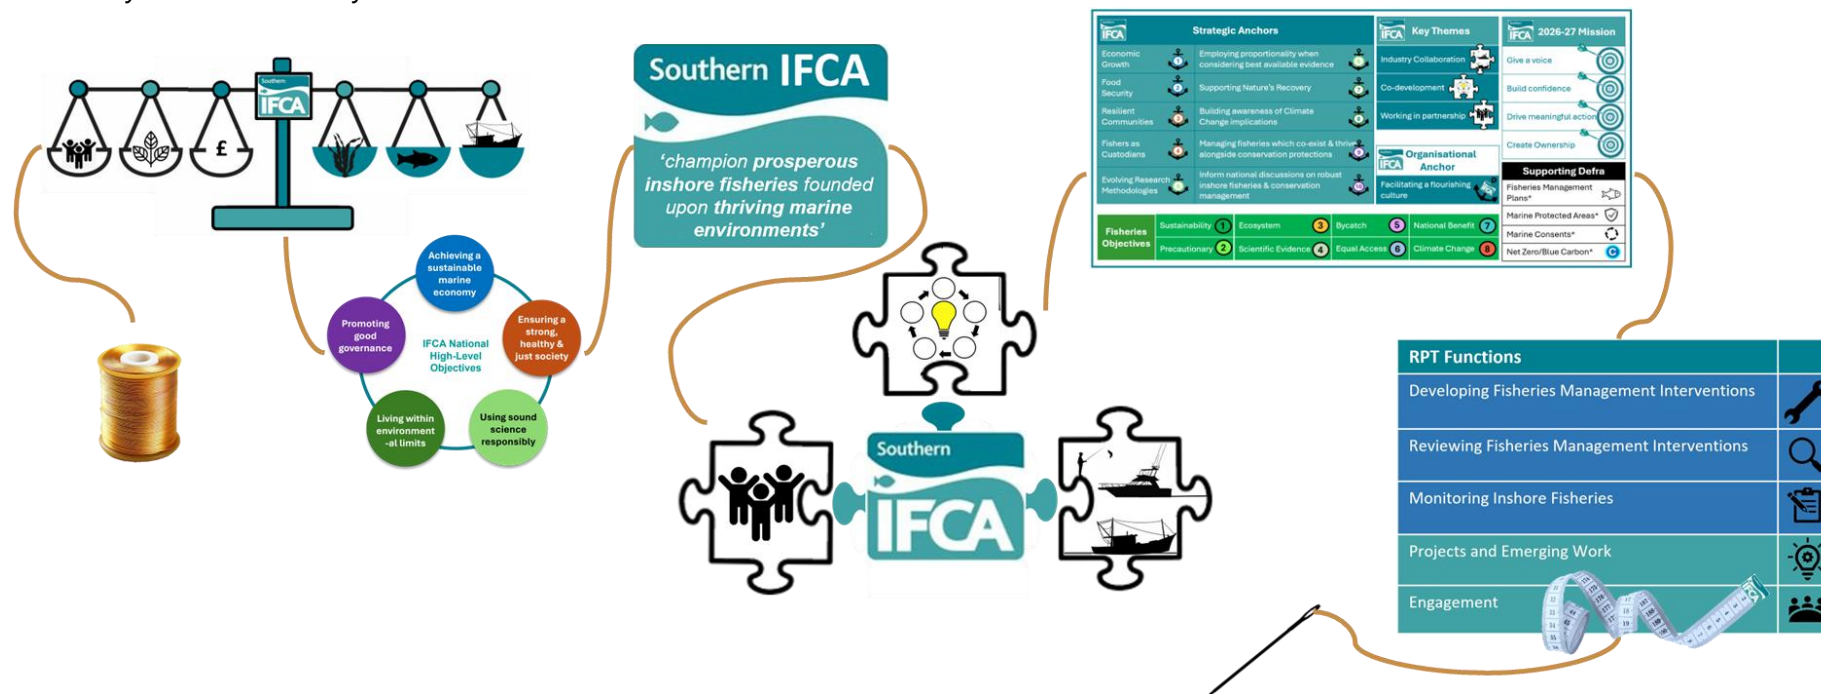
Southern IFCA

£

Achieving a sustainable marine economy

Ensuring a strong, healthy & just society

Using sound science responsibly

Living within environmental limits

Promoting good governance

IFCA National High-Level Objectives

Southern IFCA

'champion prosperous inshore fisheries founded upon thriving marine environments'

Southern IFCA

IFCA Strategic Anchors

| Economic Growth | Employing proportionality when considering best available evidence |
|---|---|
| Food Security | Supporting Nature's Recovery |
| Resilient Communities | Building awareness of Climate Change implications |
| Fishers as Custodians | Managing fisheries which co-exist & thrive alongside conservation protections |
| Evolving Research Methodologies | Inform national discussions on robust inshore fisheries & conservation management |

IFCA Key Themes

Industry Collaboration

Co-development

Working in partnership

IFCA Organisational Anchor

Facilitating a flourishing culture

IFCA 2026-27 Mission

Give a voice

Build confidence

Drive meaningful action

Create Ownership

Supporting Defra

Fisheries Management Plans*

Marine Protected Areas*

Marine Consents*

Net Zero/Blue Carbon*

| Fisheries Objectives | Sustainability 1 | Ecosystem 3 | Bycatch 5 | National Benefit 7 |
|---|---|---|---|---|
| | Precautionary 2 | Scientific Evidence 4 | Equal Access 6 | Climate Change 8 |

RPT Functions

Developing Fisheries Management Interventions

Reviewing Fisheries Management Interventions

Monitoring Inshore Fisheries

Projects and Emerging Work

Engagement